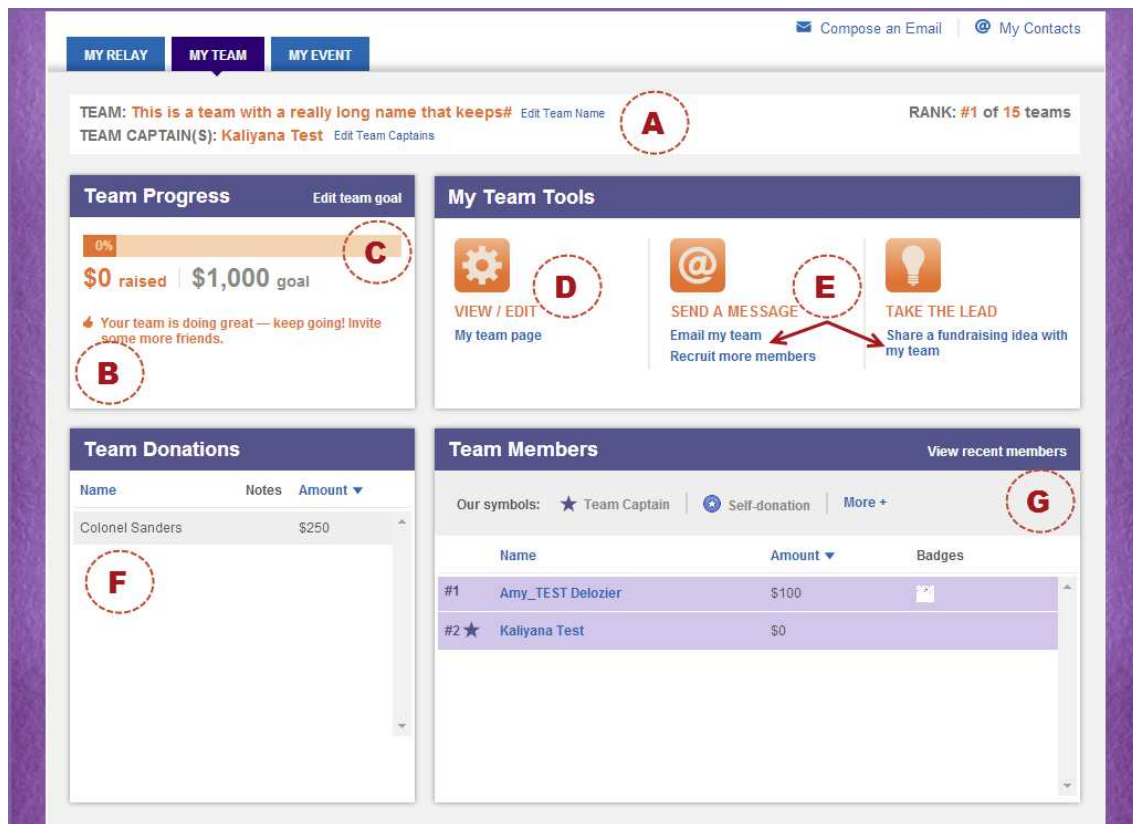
Compose an Email | My Contacts

MY RELAY | MY TEAM | MY EVENT

TEAM: This is a team with a really long name that keeps# Edit Team Name
TEAM CAPTAIN(S): Kaliyana Test Edit Team Captains

A

RANK: #1 of 15 teams

Team Progress
Edit team goal

0%

C

$0 raised | $1,000 goal

Your team is doing great — keep going! Invite some more friends.

B

My Team Tools

VIEW / EDIT
My team page

D

SEND A MESSAGE
Email my team
Recruit more members

E

TAKE THE LEAD
Share a fundraising idea with my team

Team Donations

| Name | Notes | Amount ▼ |
|---|---|---|
| Colonel Sanders | | $250 |

F

Team Members
View recent members

Our symbols: ★ Team Captain | Self-donation | More +

G

| | Name | Amount ▼ | Badges |
|---|---|---|---|
| #1 | Amy_TEST Delozier | $100 | |
| #2 ★ | Kaliyana Test | $0 | |